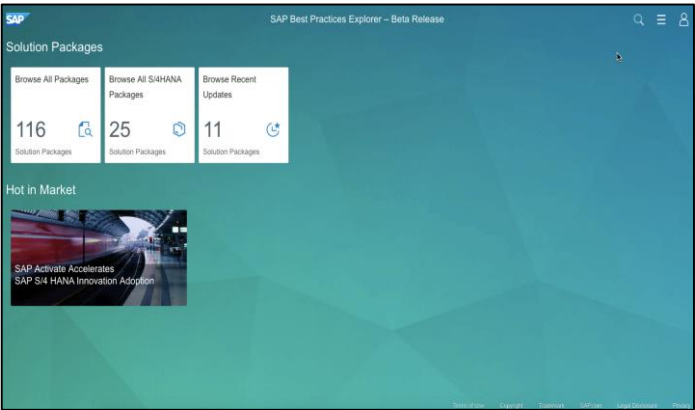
SAP

SAP Best Practices Explorer – Beta Release

Solution Packages

Browse All Packages

116

Solution Packages

Browse All S/4HANA Packages

25

Solution Packages

Browse Recent Updates

11

Solution Packages

Hot in Market

SAP Activate Accelerates SAP S/4 HANA Innovation Adoption

Terms of Use Copyright Trademark SAP.com Legal Disclosure Privacy